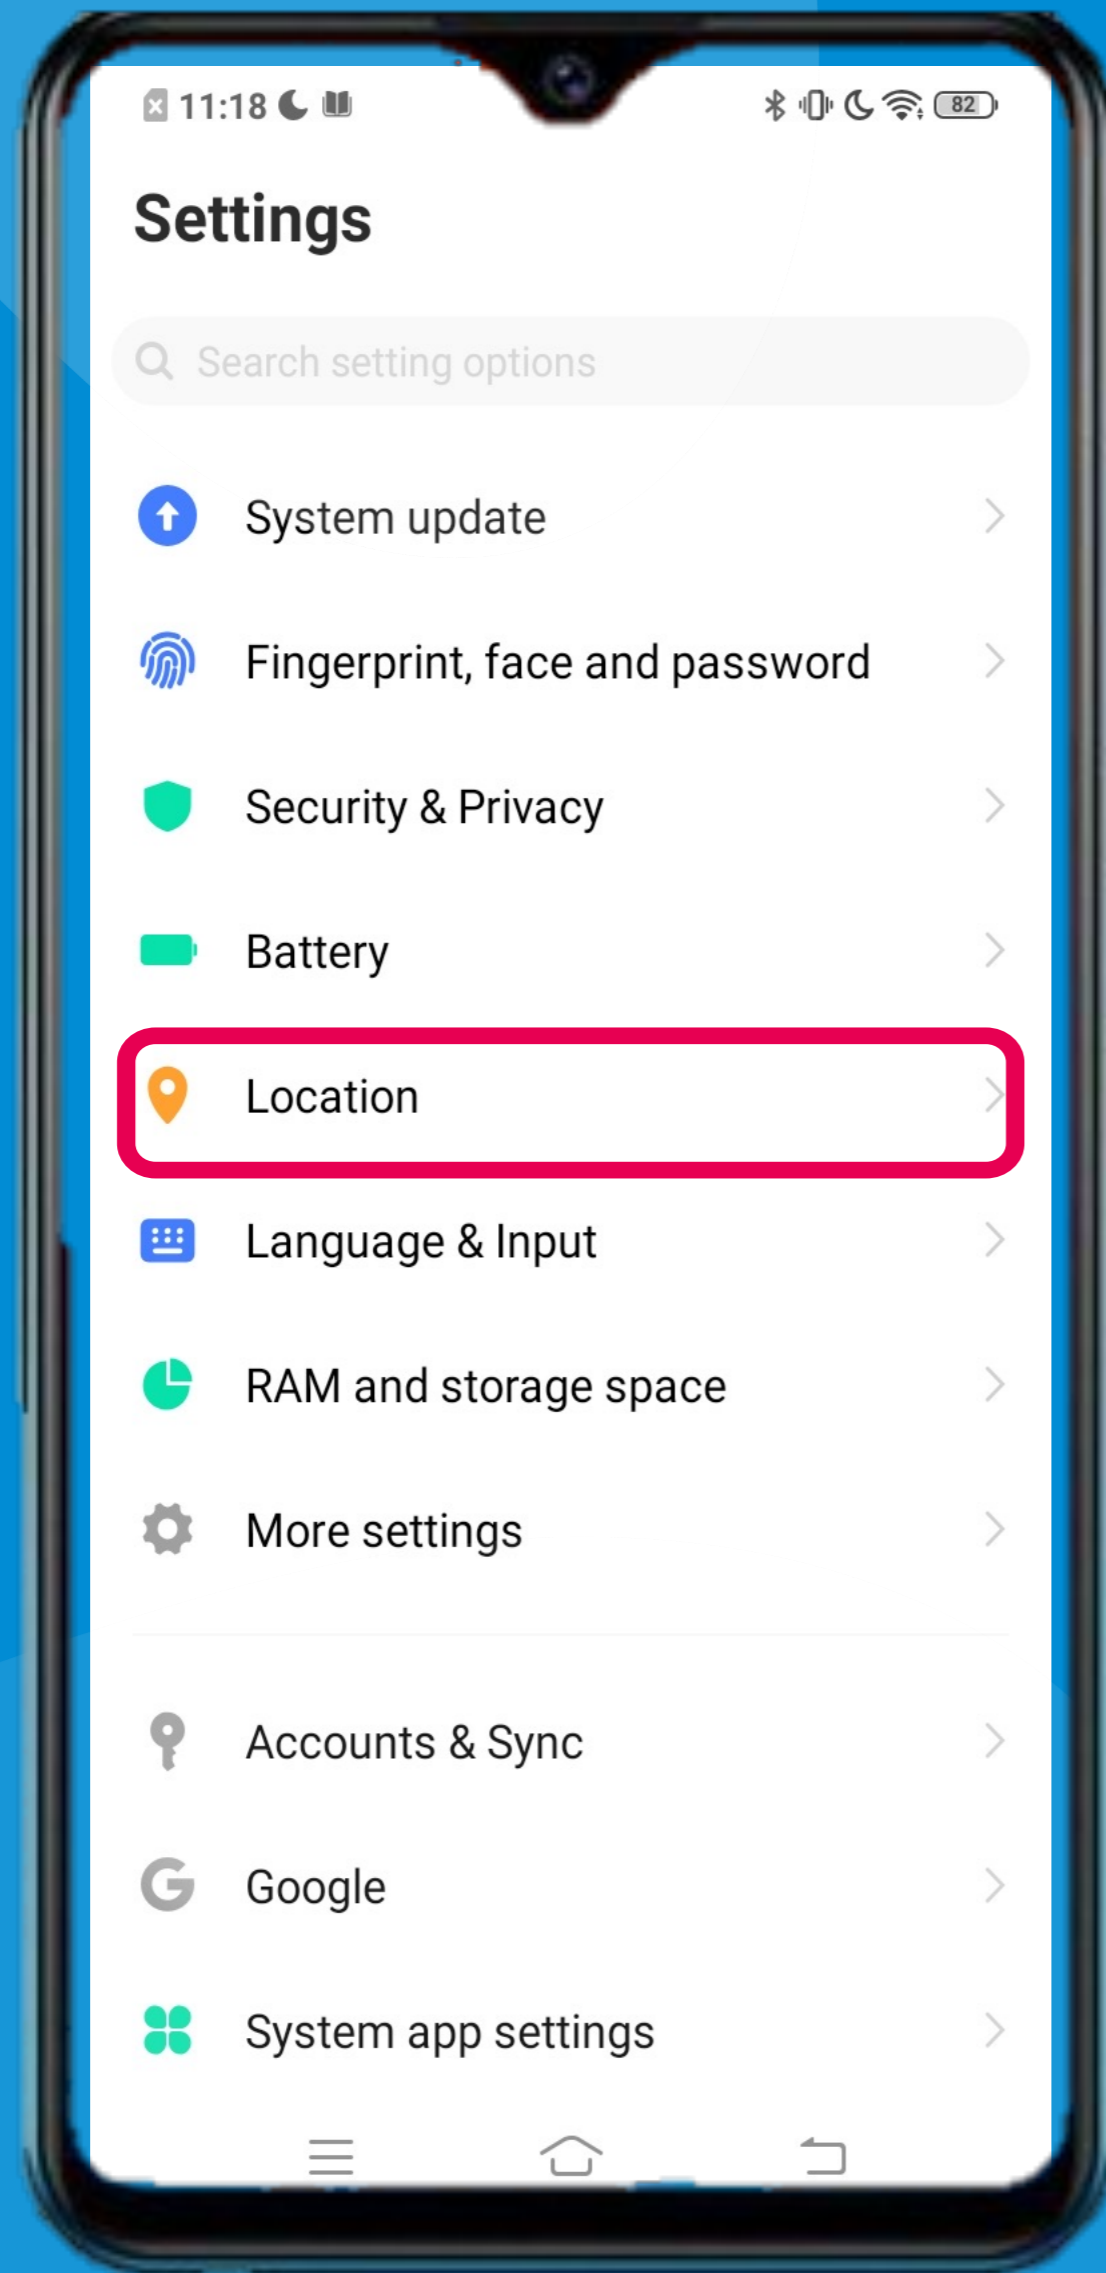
11:18

82

Settings

Search setting options

System update

Fingerprint, face and password

Security & Privacy

Battery

Location

Language & Input

RAM and storage space

More settings

Accounts & Sync

Google

System app settings